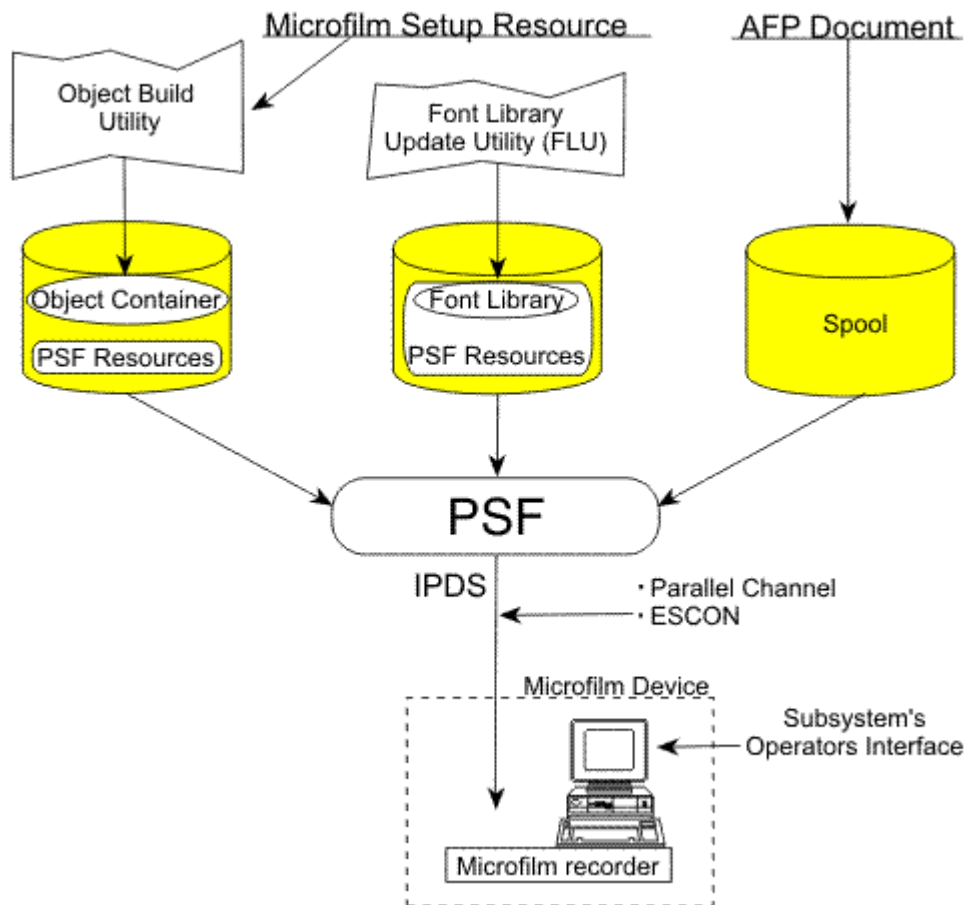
Microfilm Setup Resource

AFP Document

Object Build Utility

Font Library Update Utility (FLU)

Object Container

PSF Resources

Font Library

PSF Resources

Spool

PSF

IPDS

・Parallel Channel
・ESCON

Microfilm Device

Subsystem's Operators Interface

Microfilm recorder